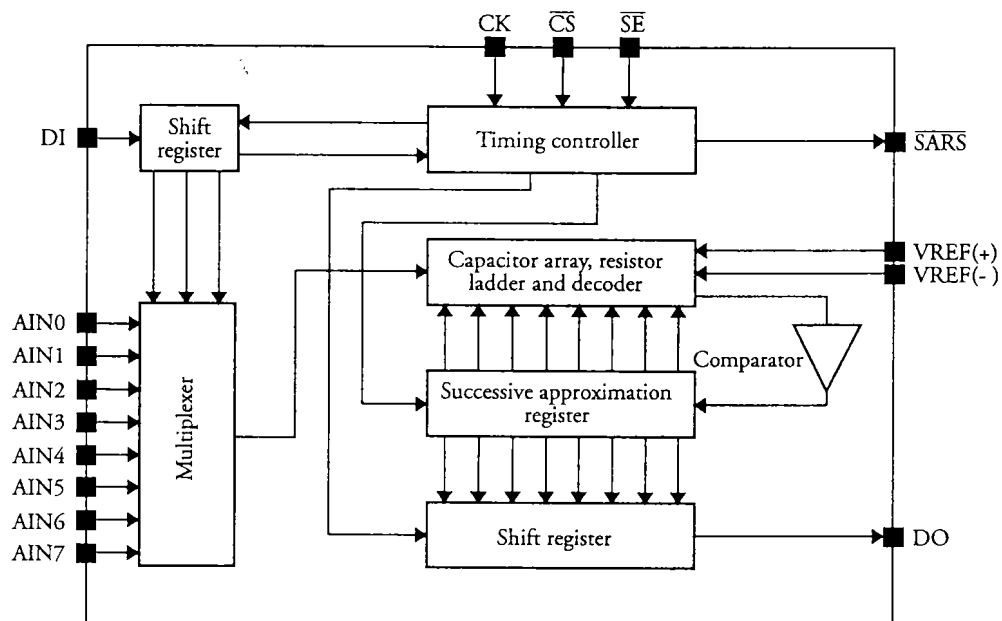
CK $\overline{CS}$ $\overline{SE}$

DI

Shift register

Timing controller

$\overline{SARS}$

Capacitor array, resistor ladder and decoder

VREF(+)
VREF(-)

AIN0
AIN1
AIN2
AIN3
AIN4
AIN5
AIN6
AIN7

Multiplexer

Comparator

Successive approximation register

Shift register

DO